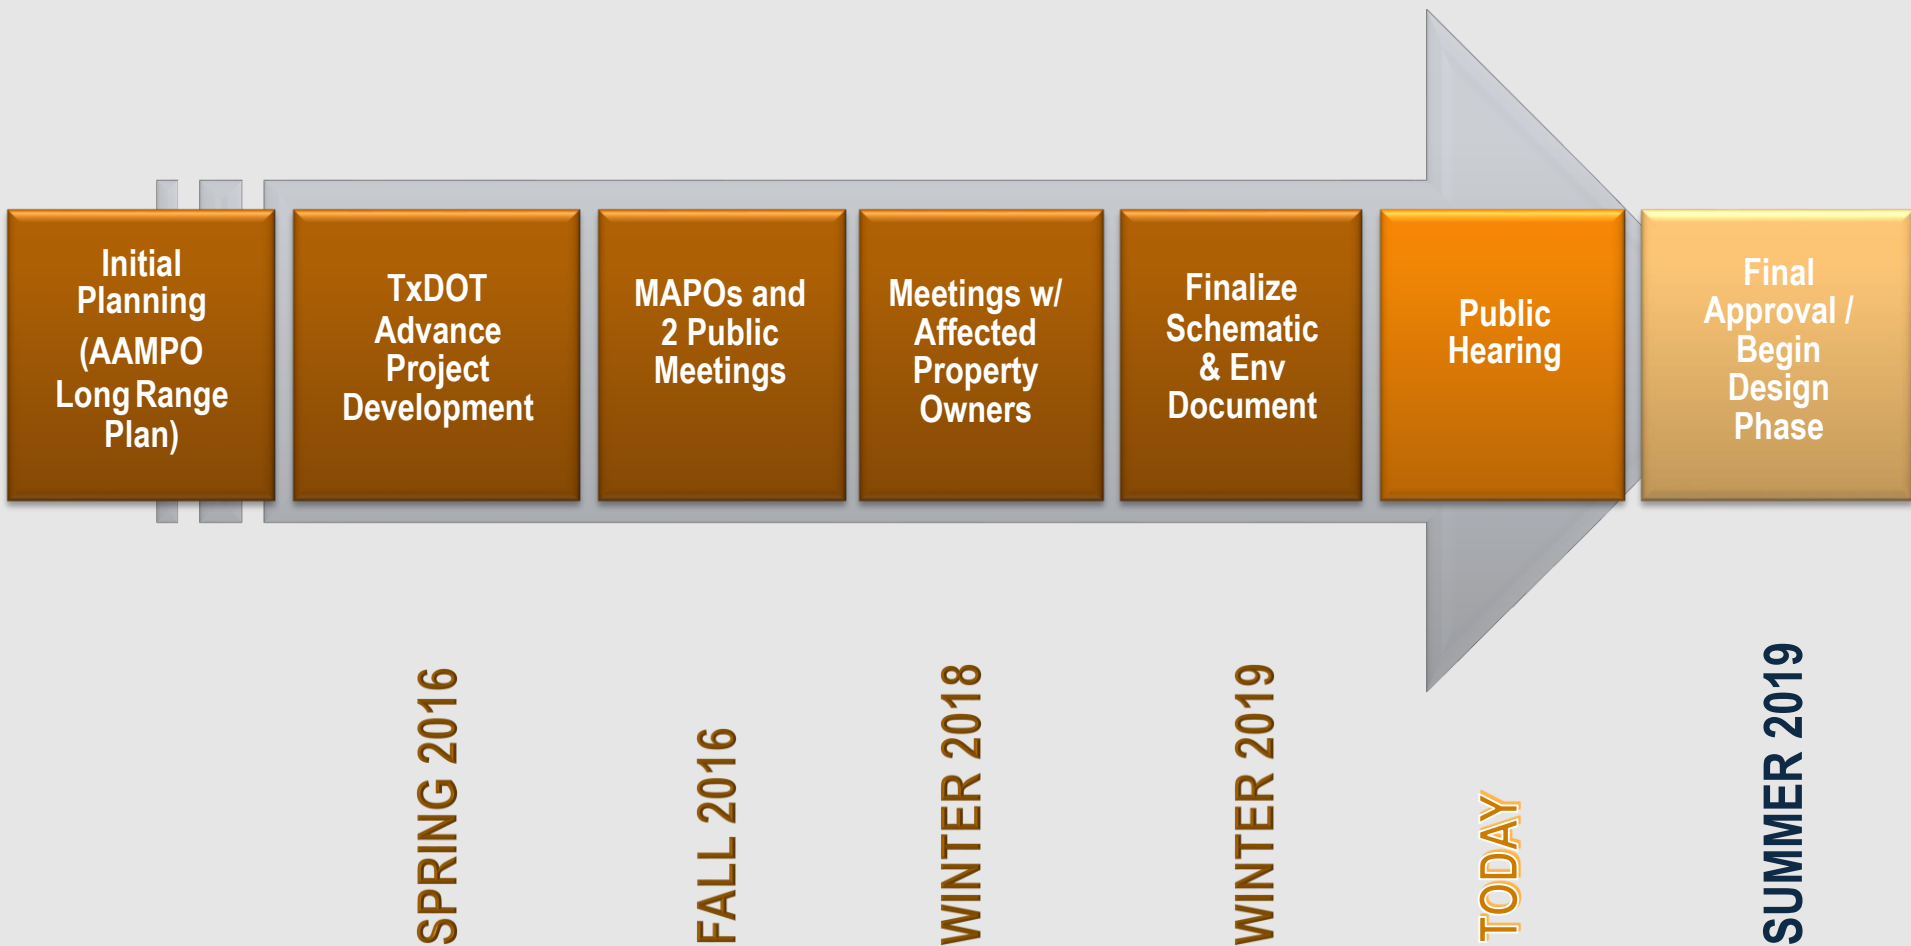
Initial Planning (AAMPO Long Range Plan)

TxDOT Advance Project Development

MAPOs and 2 Public Meetings

Meetings w/ Affected Property Owners

Finalize Schematic & Env Document

Public Hearing

Final Approval / Begin Design Phase

SPRING 2016

FALL 2016

WINTER 2018

WINTER 2019

TODAY

SUMMER 2019